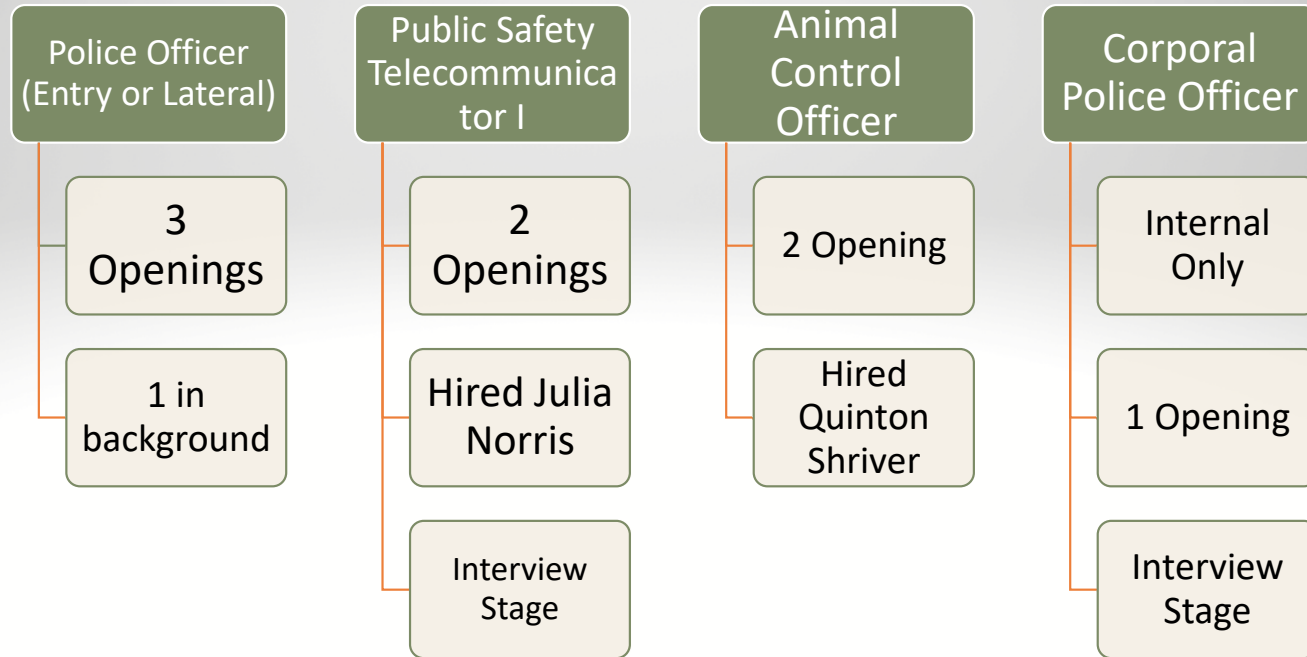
Police Officer (Entry or Lateral)

3 Openings

1 in background

Public Safety Telecommunicator I

2 Openings

Hired Julia Norris

Interview Stage

Animal Control Officer

2 Opening

Hired Quinton Shriver

Corporal Police Officer

Internal Only

1 Opening

Interview Stage